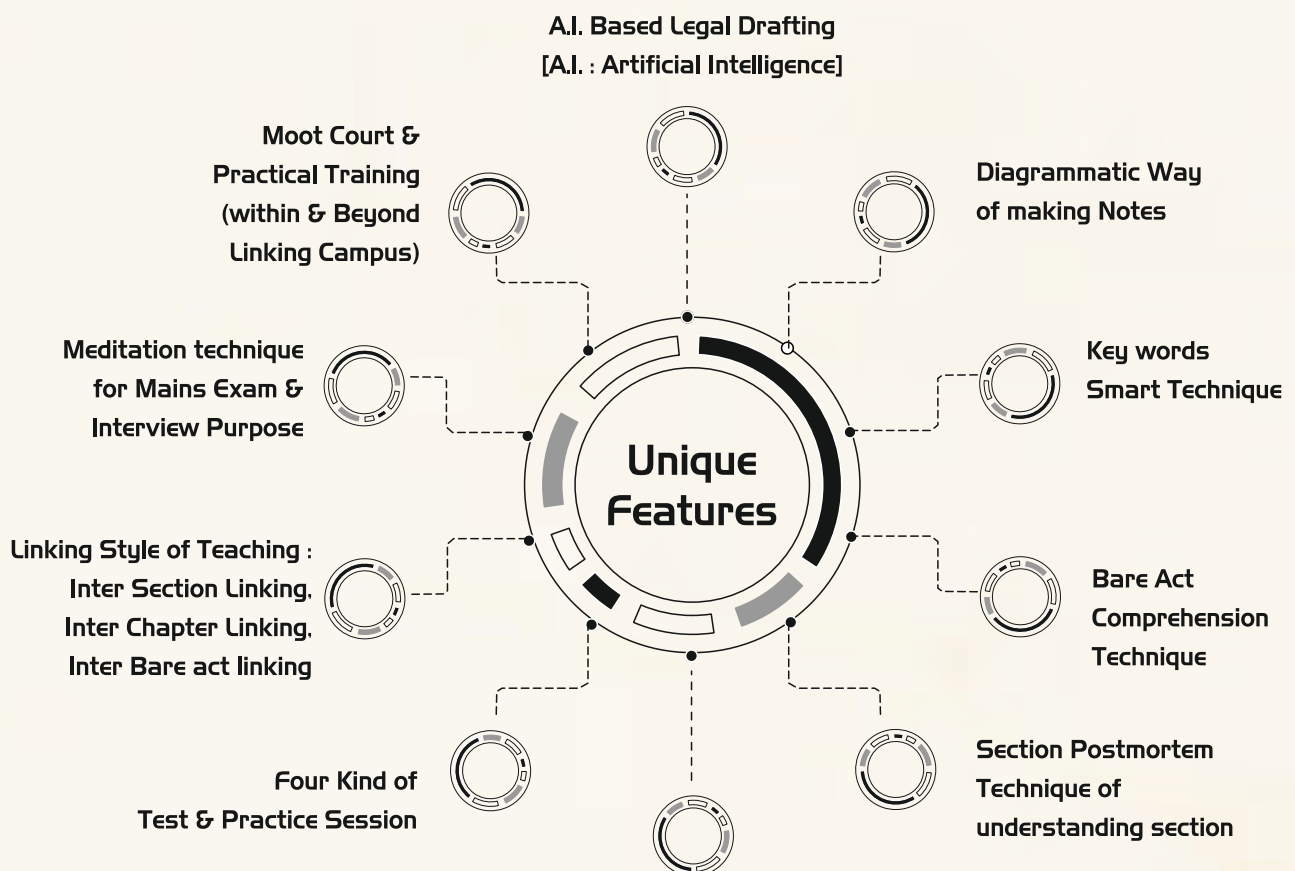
A.I. Based Legal Drafting
[A.I. : Artificial Intelligence]

Moot Court & Practical Training (within & Beyond Linking Campus)

Diagrammatic Way of making Notes

Meditation technique for Mains Exam & Interview Purpose

Key words Smart Technique

Unique Features

Linking Style of Teaching : Inter Section Linking, Inter Chapter Linking, Inter Bare act linking

Bare Act Comprehension Technique

Four Kind of Test & Practice Session

Section Postmortem Technique of understanding section